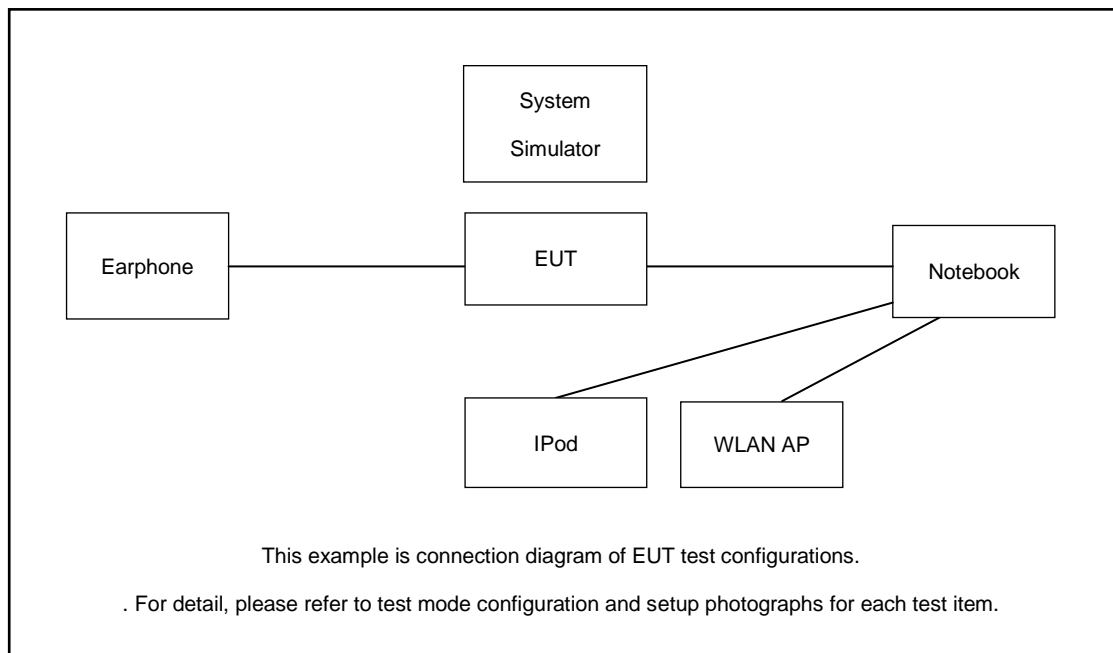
System Simulator

Earphone

EUT

Notebook

IPod

WLAN AP

This example is connection diagram of EUT test configurations.

. For detail, please refer to test mode configuration and setup photographs for each test item.